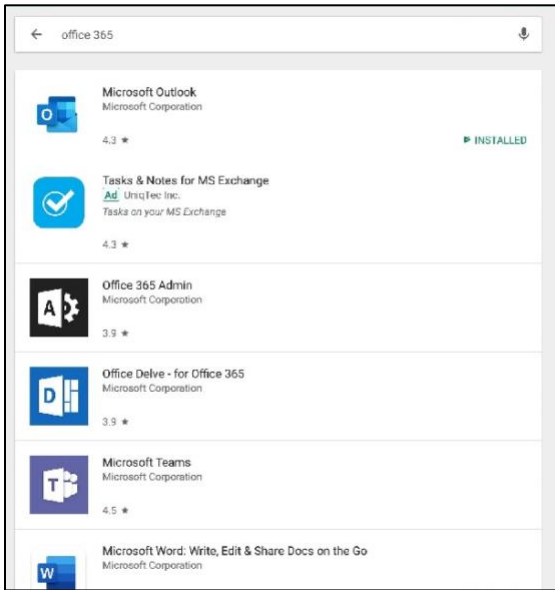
← office 365

O
Microsoft Outlook
Microsoft Corporation
4.3 ★
▶ INSTALLED

Tasks & Notes for MS Exchange
Ad UniqTec Inc.
Tasks on your MS Exchange
4.3 ★

A
Office 365 Admin
Microsoft Corporation
3.9 ★

D
Office Delve - for Office 365
Microsoft Corporation
3.9 ★

T
Microsoft Teams
Microsoft Corporation
4.5 ★

W
Microsoft Word: Write, Edit & Share Docs on the Go
Microsoft Corporation